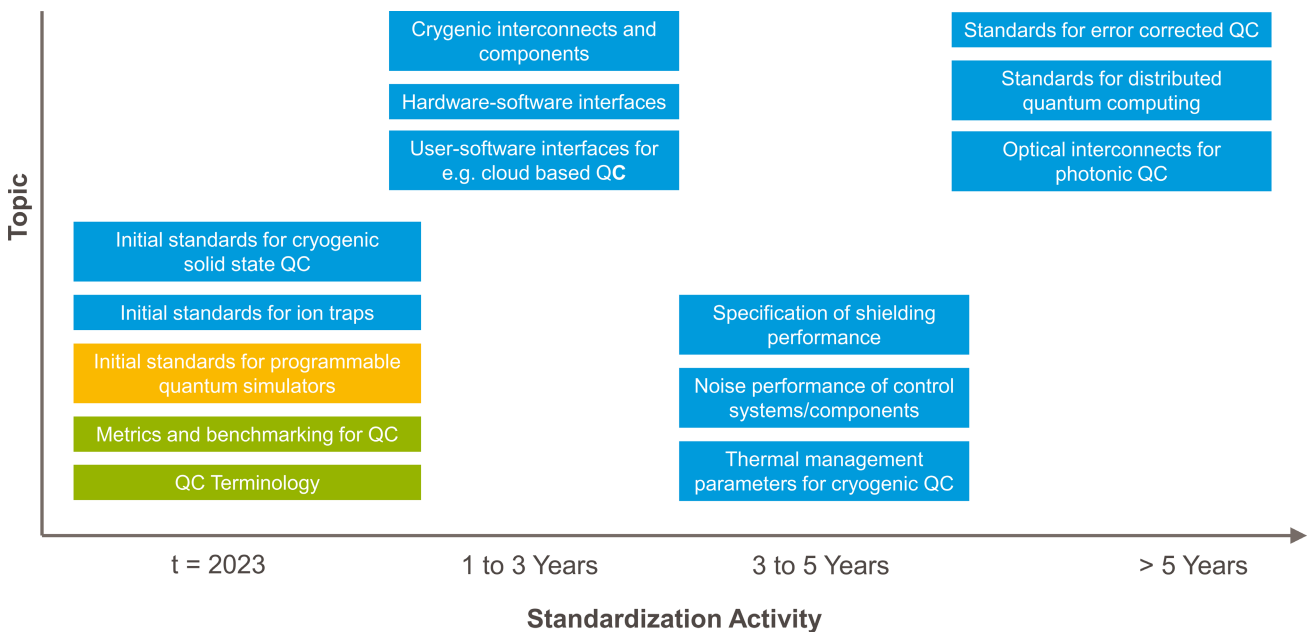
Topic

Crygenic interconnects and components

Hardware-software interfaces

User-software interfaces for e.g. cloud based QC

Standards for error corrected QC

Standards for distributed quantum computing

Optical interconnects for photonic QC

Initial standards for cryogenic solid state QC

Initial standards for ion traps

Initial standards for programmable quantum simulators

Metrics and benchmarking for QC

QC Terminology

Specification of shielding performance

Noise performance of control systems/components

Thermal management parameters for cryogenic QC

t = 2023

1 to 3 Years

3 to 5 Years

> 5 Years

Standardization Activity